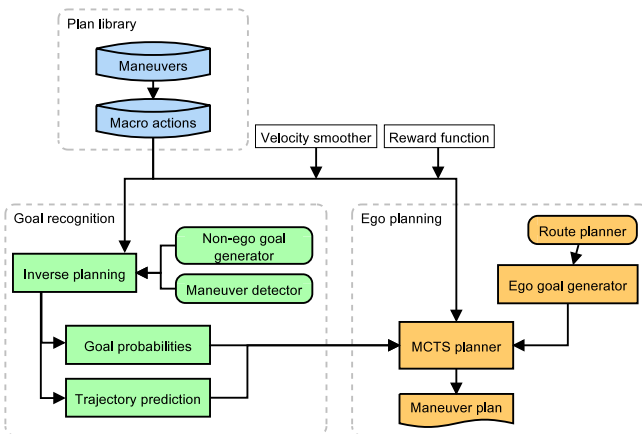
Plan library

Maneuvers

Macro actions

Velocity smoother

Reward function

Goal recognition

Non-ego goal generator

Inverse planning

Maneuver detector

Goal probabilities

Trajectory prediction

Ego planning

Route planner

Ego goal generator

MCTS planner

Maneuver plan